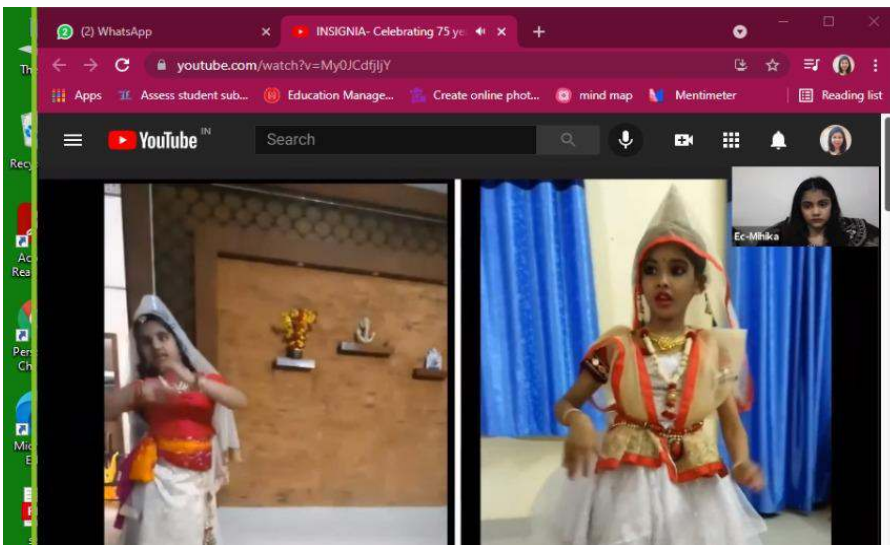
(2) WhatsApp
INSIGNIA- Celebrating 75 ye
youtube.com/watch?v=My0JCdfjljY
Apps
Assess student sub...
Education Manage...
Create online phot...
mind map
Mentimeter
Reading list
YouTube IN
Search
Ec-Mihika
Th
Recy
Ac
Rea
Pers
Ch
Mic
E